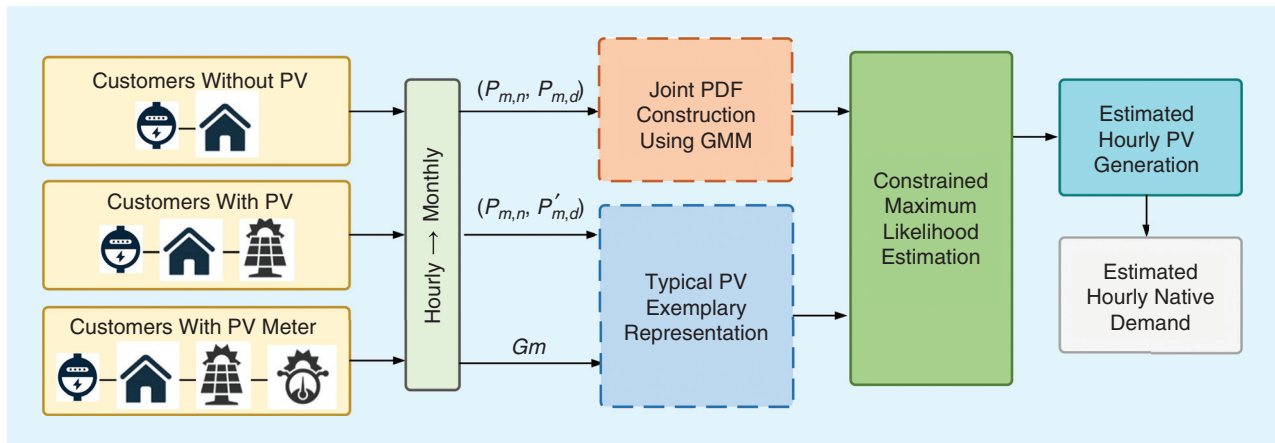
Customers Without PV

Customers With PV

Customers With PV Meter

Hourly → Monthly

$(P_{m,n}, P_{m,d})$

$(P_{m,n}, P'_{m,d})$

$Gm$

Joint PDF Construction Using GMM

Typical PV Exemplary Representation

Constrained Maximum Likelihood Estimation

Estimated Hourly PV Generation

Estimated Hourly Native Demand